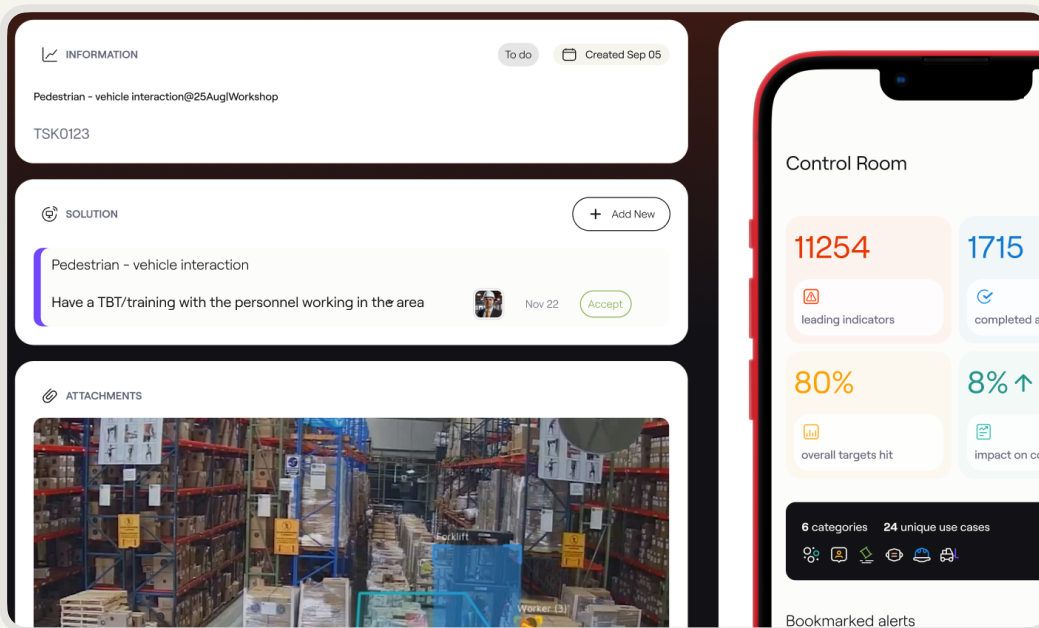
INFORMATION

To do

Created Sep 05

Pedestrian - vehicle interaction@25Aug|Workshop

TSK0123

SOLUTION

Add New

Pedestrian - vehicle interaction

Have a TBT/training with the personnel working in the area

Nov 22

Accept

ATTACHMENTS

Forklift

Worker (3)

Control Room

11254

leading indicators

1715

completed a

80%

overall targets hit

8%

impact on c

6 categories 24 unique use cases

Bookmarked alerts